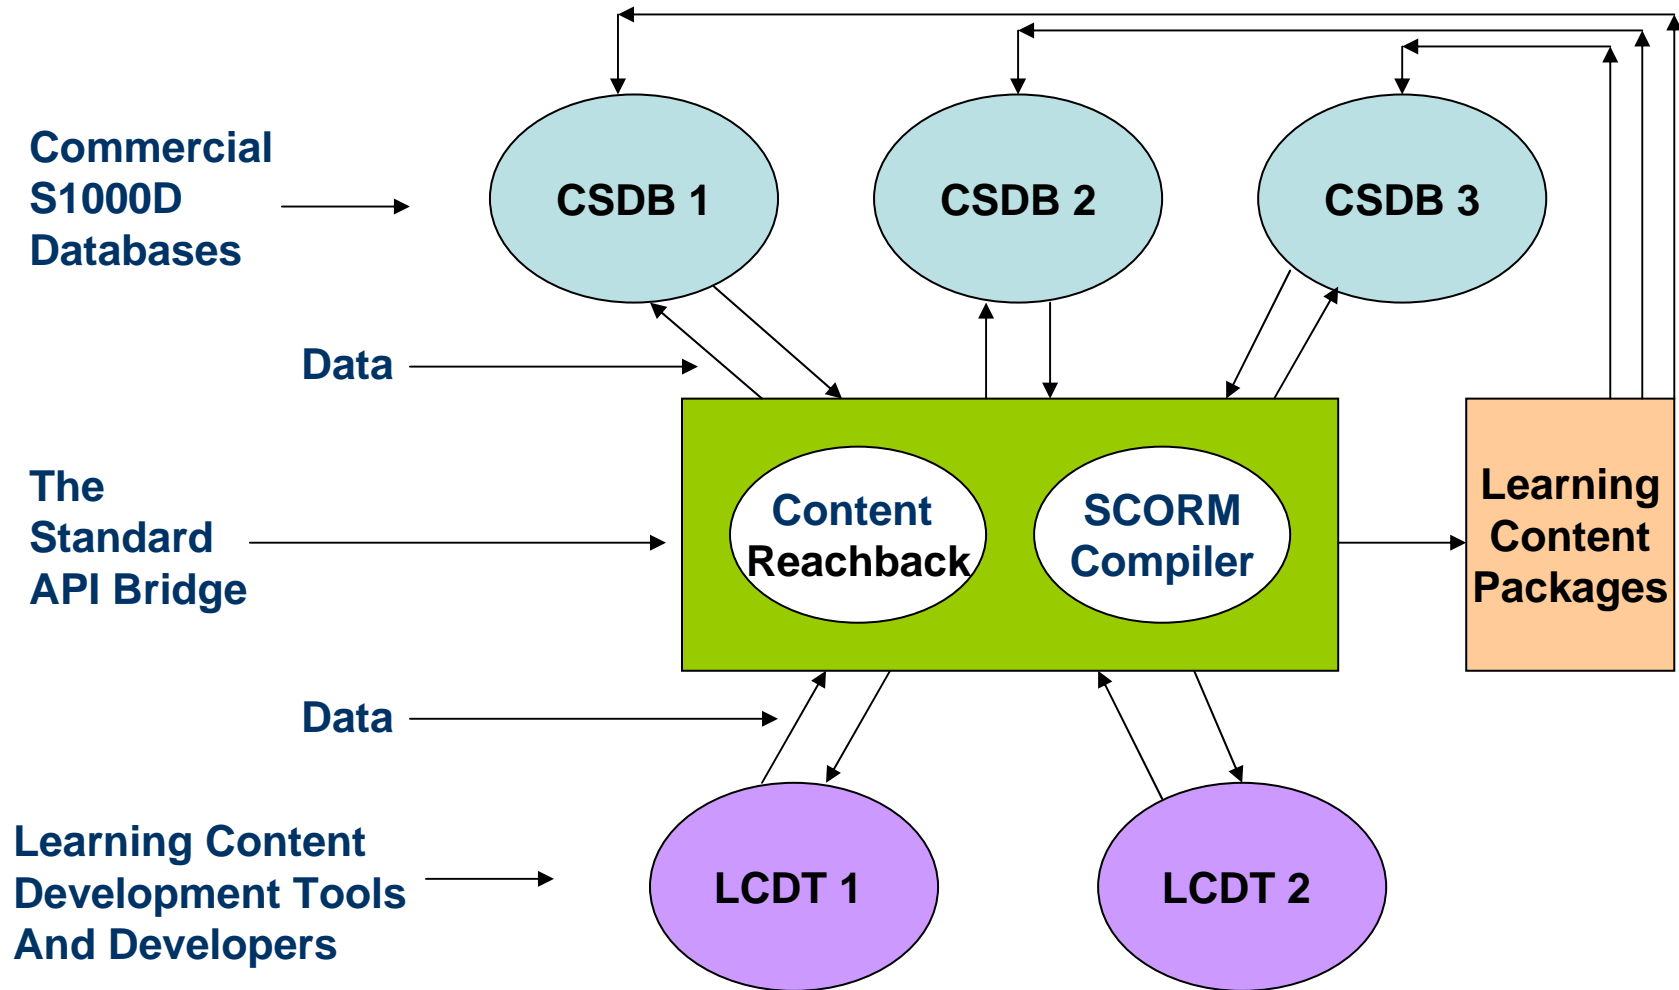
Commercial S1000D Databases

CSDB 1

CSDB 2

CSDB 3

Data

The Standard API Bridge

Content Reachback

SCORM Compiler

Learning Content Packages

Data

Learning Content Development Tools And Developers

LCDT 1

LCDT 2